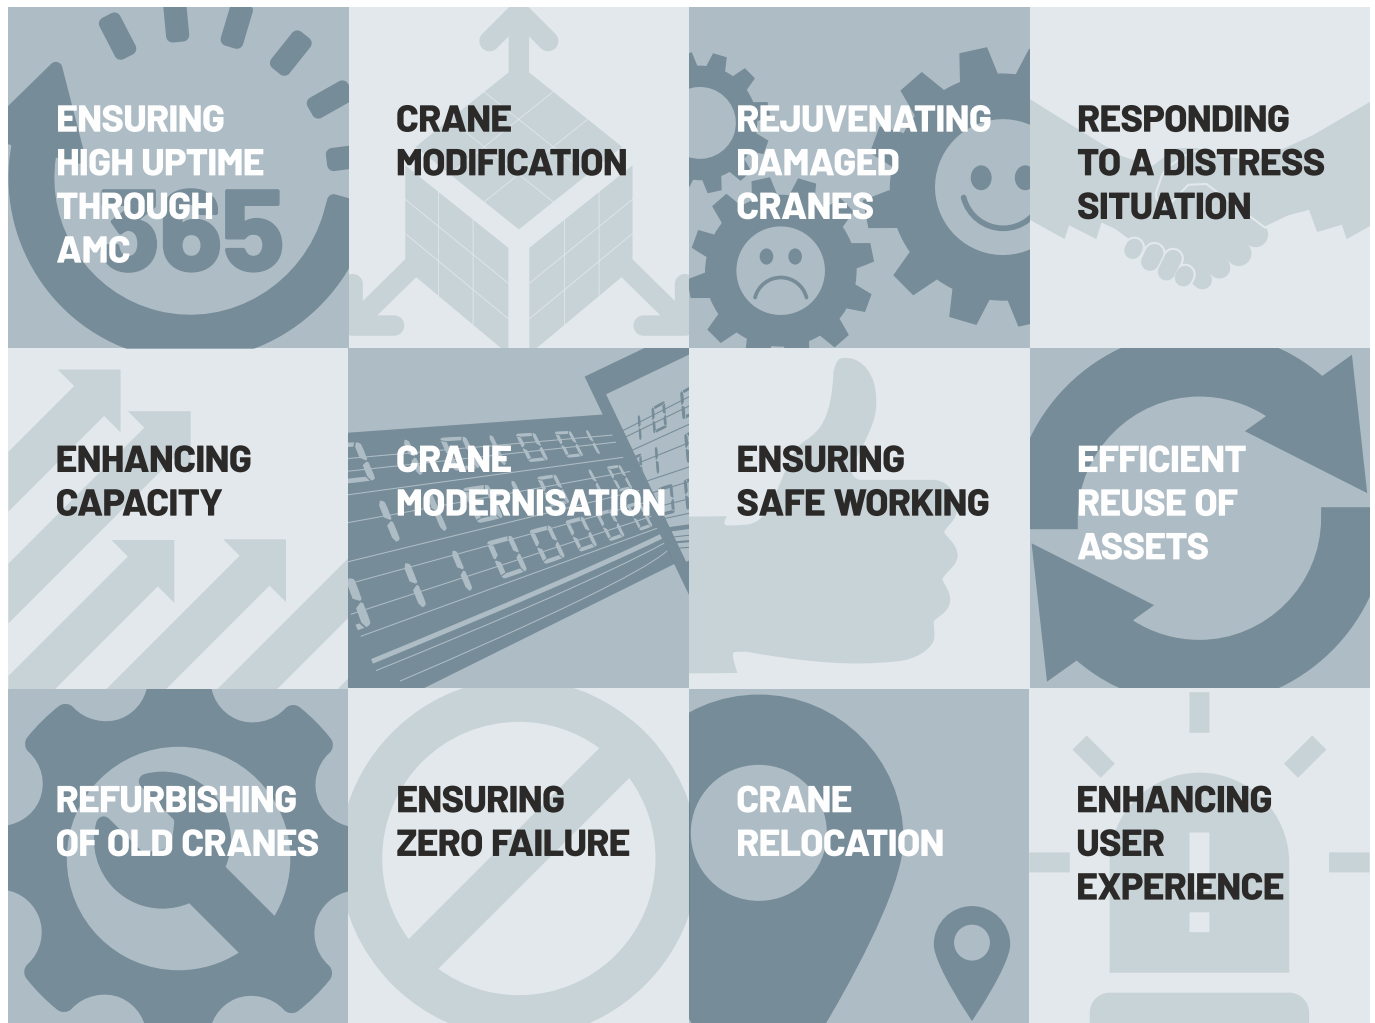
ENSURING HIGH UPTIME THROUGH AMC

365

CRANE MODIFICATION

REJUVENATING DAMAGED CRANES

RESPONDING TO A DISTRESS SITUATION

ENHANCING CAPACITY

CRANE MODERNISATION

ENSURING SAFE WORKING

EFFICIENT REUSE OF ASSETS

REFURBISHING OF OLD CRANES

ENSURING ZERO FAILURE

CRANE RELOCATION

ENHANCING USER EXPERIENCE